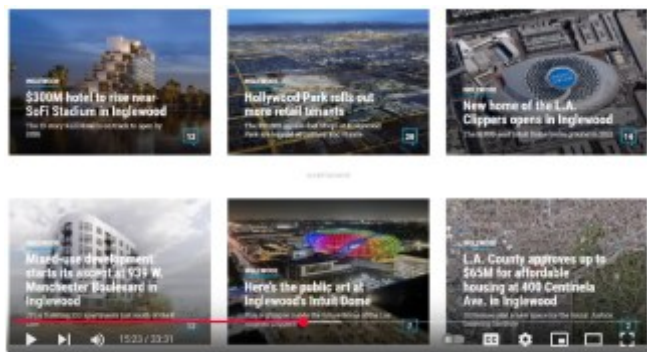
$300M hotel to rise near SoFi Stadium in Inglewood

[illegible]

12

Hollywood Park rolls out more retail tenants

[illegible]

28

New home of the L.A. Clippers opens in Inglewood

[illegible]

14

Mixed-use development starts its ascent at 939 W. Manchester Boulevard in Inglewood

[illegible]

Here's the public art at Inglewood's Intuit Dome

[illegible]

L.A. County approves up to $65M for affordable housing at 400 Centinela Ave. in Inglewood

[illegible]

15:23 / 33:31